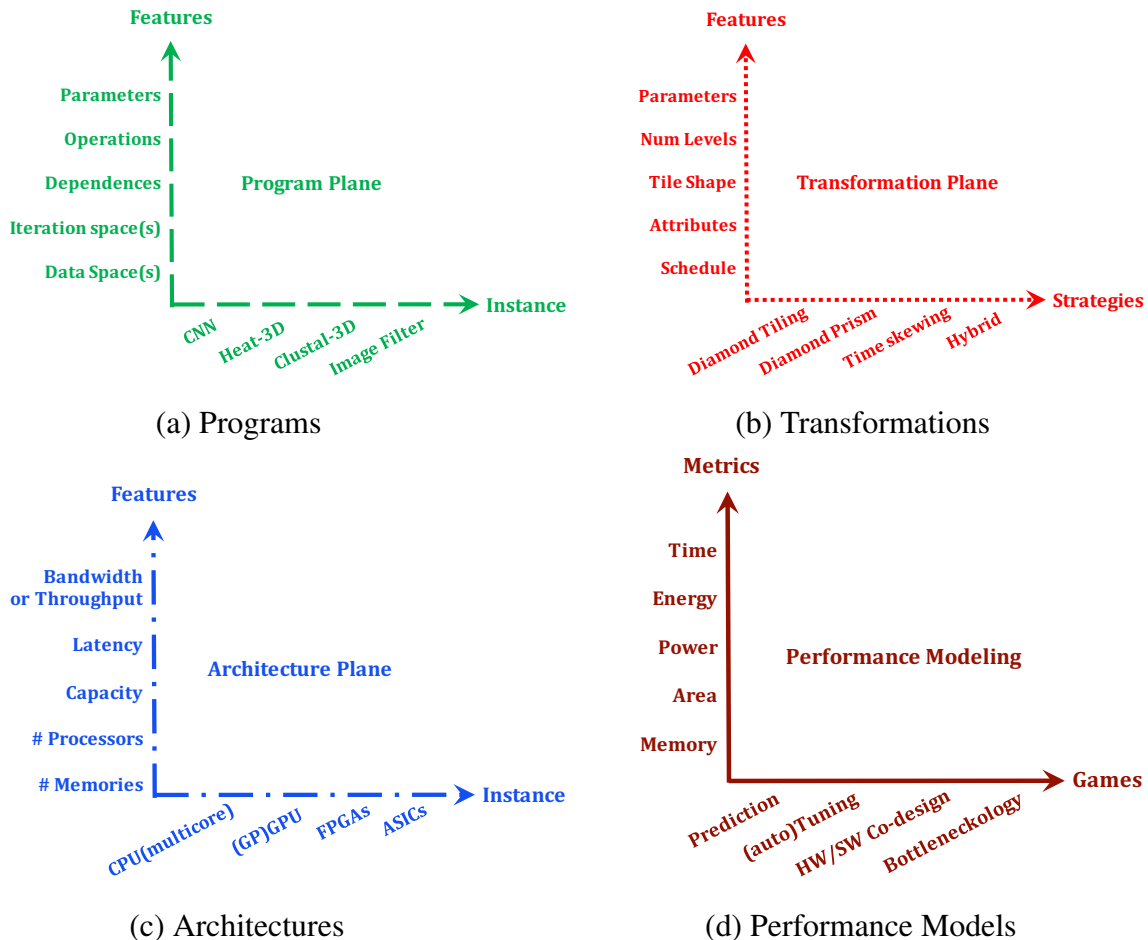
Features

Parameters

Operations

Dependences

Iteration space(s)

Data Space(s)

Program Plane

Instance

CNN

Heat-3D

Clustal-3D

Image Filter

(a) Programs

Features

Parameters

Num Levels

Tile Shape

Attributes

Schedule

Transformation Plane

Strategies

Diamond Tiling

Diamond Prism

Time skewing

Hybrid

(b) Transformations

Features

Bandwidth or Throughput

Latency

Capacity

# Processors

# Memories

Architecture Plane

Instance

CPU(multicore)

(GP)GPU

FPGAs

ASICs

(c) Architectures

Metrics

Time

Energy

Power

Area

Memory

Performance Modeling

Games

Prediction

(auto)Tuning

HW/SW Co-design

Bottleneckology

(d) Performance Models